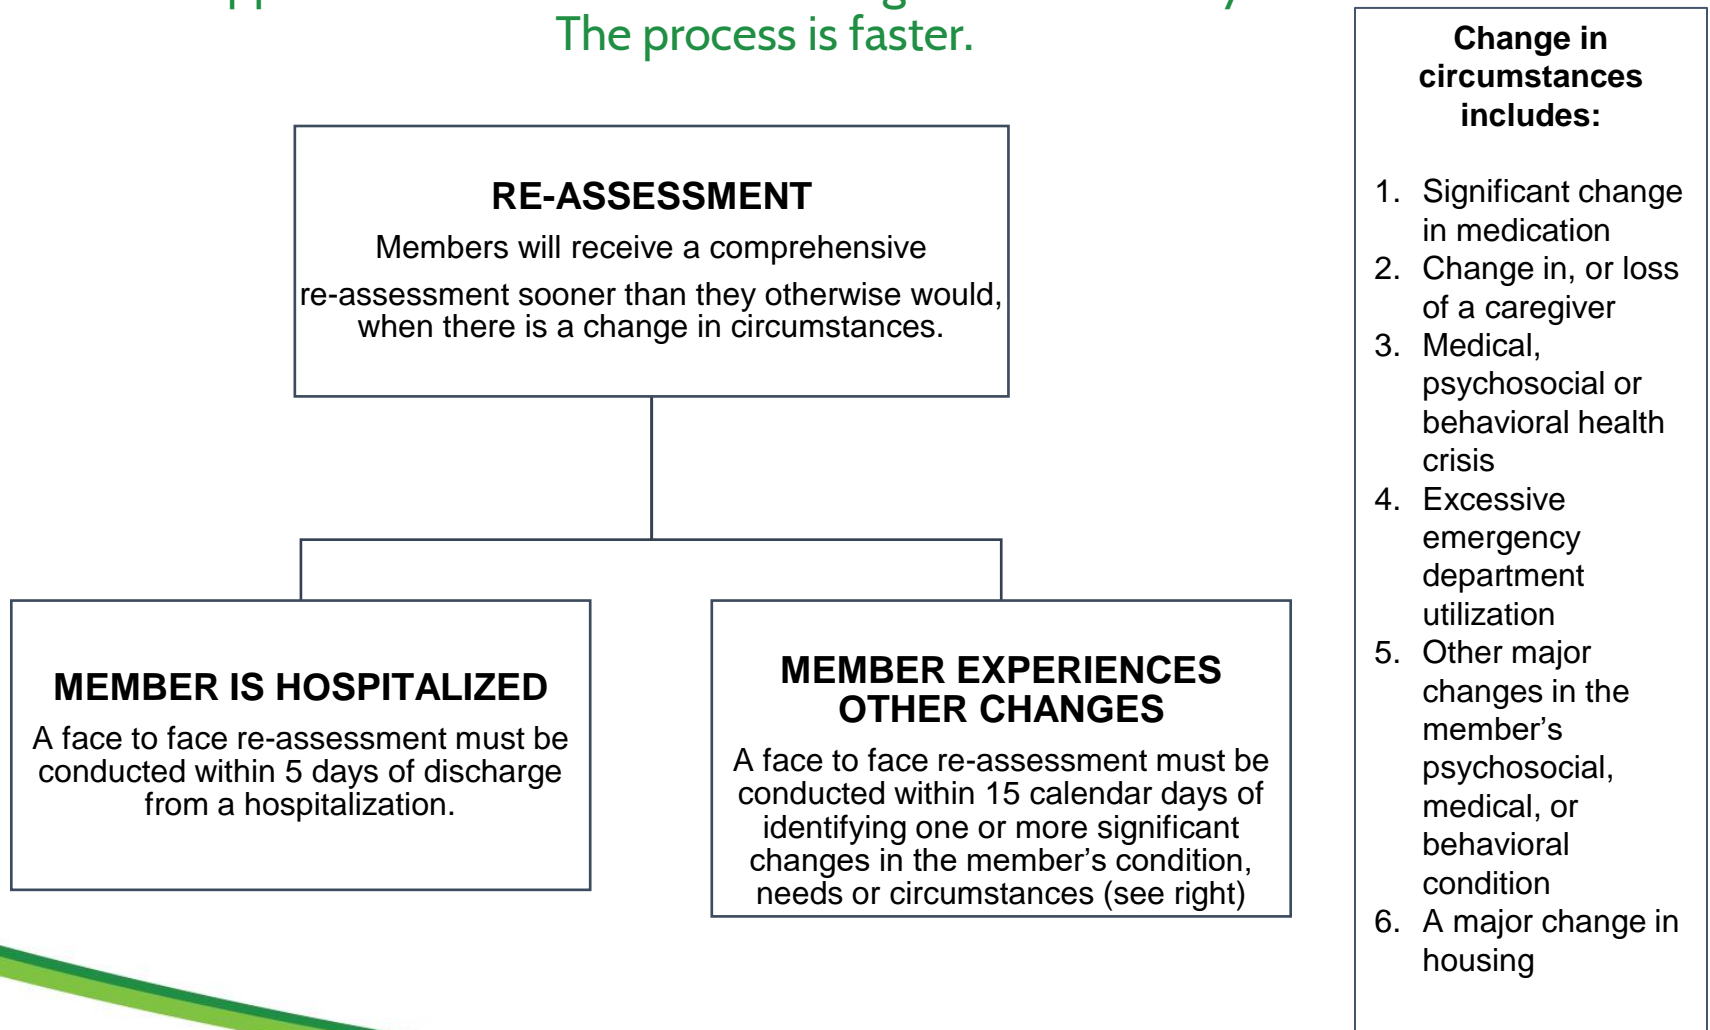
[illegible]
The process is faster.

RE-ASSESSMENT

Members will receive a comprehensive re-assessment sooner than they otherwise would, when there is a change in circumstances.

MEMBER IS HOSPITALIZED

A face to face re-assessment must be conducted within 5 days of discharge from a hospitalization.

MEMBER EXPERIENCES OTHER CHANGES

A face to face re-assessment must be conducted within 15 calendar days of identifying one or more significant changes in the member's condition, needs or circumstances (see right)

Change in circumstances includes:

1. Significant change in medication
2. Change in, or loss of a caregiver
3. Medical, psychosocial or behavioral health crisis
4. Excessive emergency department utilization
5. Other major changes in the member's psychosocial, medical, or behavioral condition
6. A major change in housing